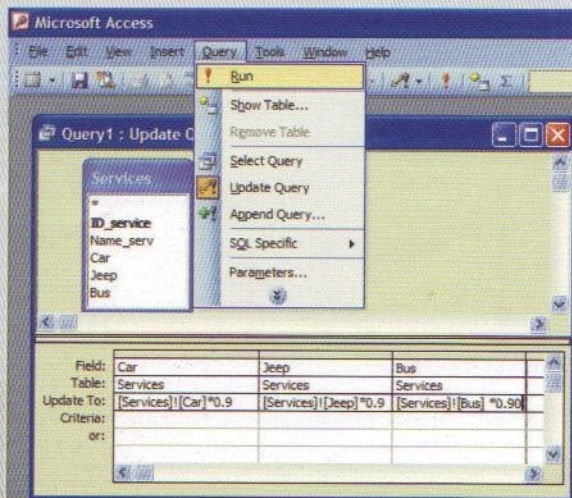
Microsoft Access

File Edit View Insert Query Tools Window Help

Run
Show Table...
Remove Table
Select Query
Update Query
Append Query...
SQL Specific
Parameters...

Query1 : Update Q

Services
*
ID_service
Name_serv
Car
Jeep
Bus

| Field: | Car | Jeep | Bus |
|---|---|---|---|
| Table: | Services | Services | Services |
| Update To: | [Services]![Car]*0.9 | [Services]![Jeep]*0.9 | [Services]![Bus]*0.90 |
| Criteria: | | | |
| or: | | | |